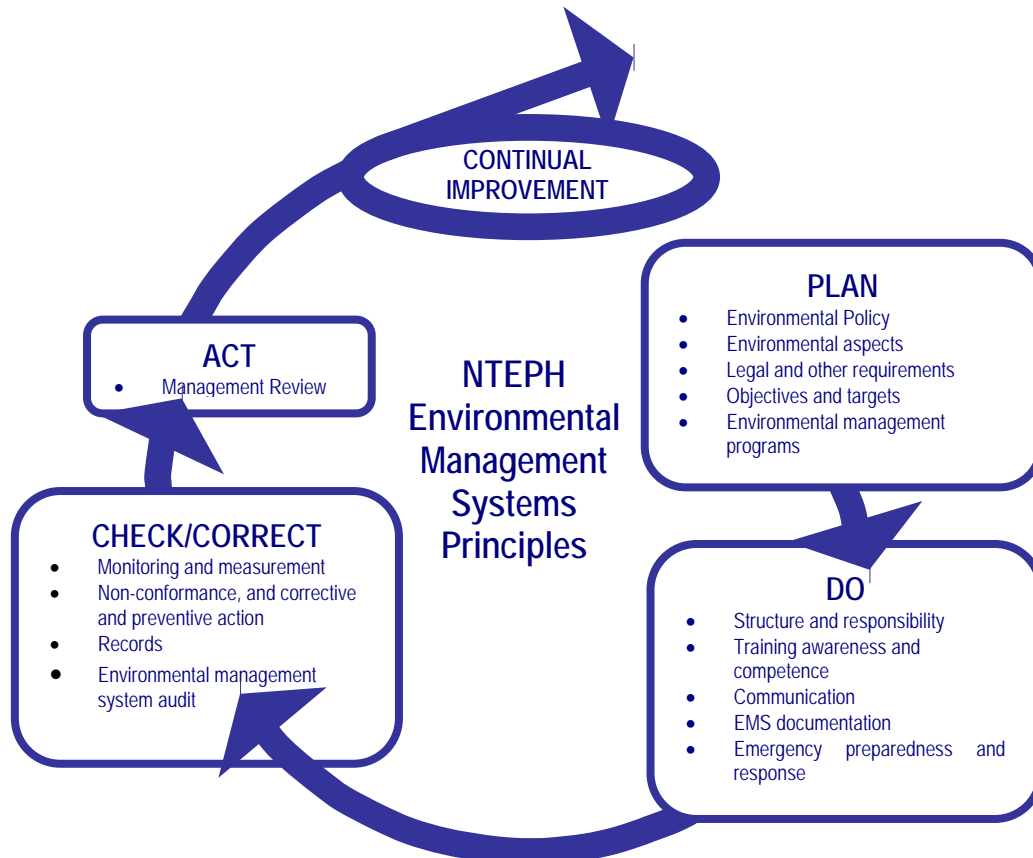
CONTINUAL IMPROVEMENT

PLAN
- Environmental Policy
- Environmental aspects
- Legal and other requirements
- Objectives and targets
- Environmental management programs

DO
- Structure and responsibility
- Training awareness and competence
- Communication
- EMS documentation
- Emergency preparedness and response

CHECK/CORRECT
- Monitoring and measurement
- Non-conformance, and corrective and preventive action
- Records
- Environmental management system audit

ACT
- Management Review

NTEPH Environmental Management Systems Principles